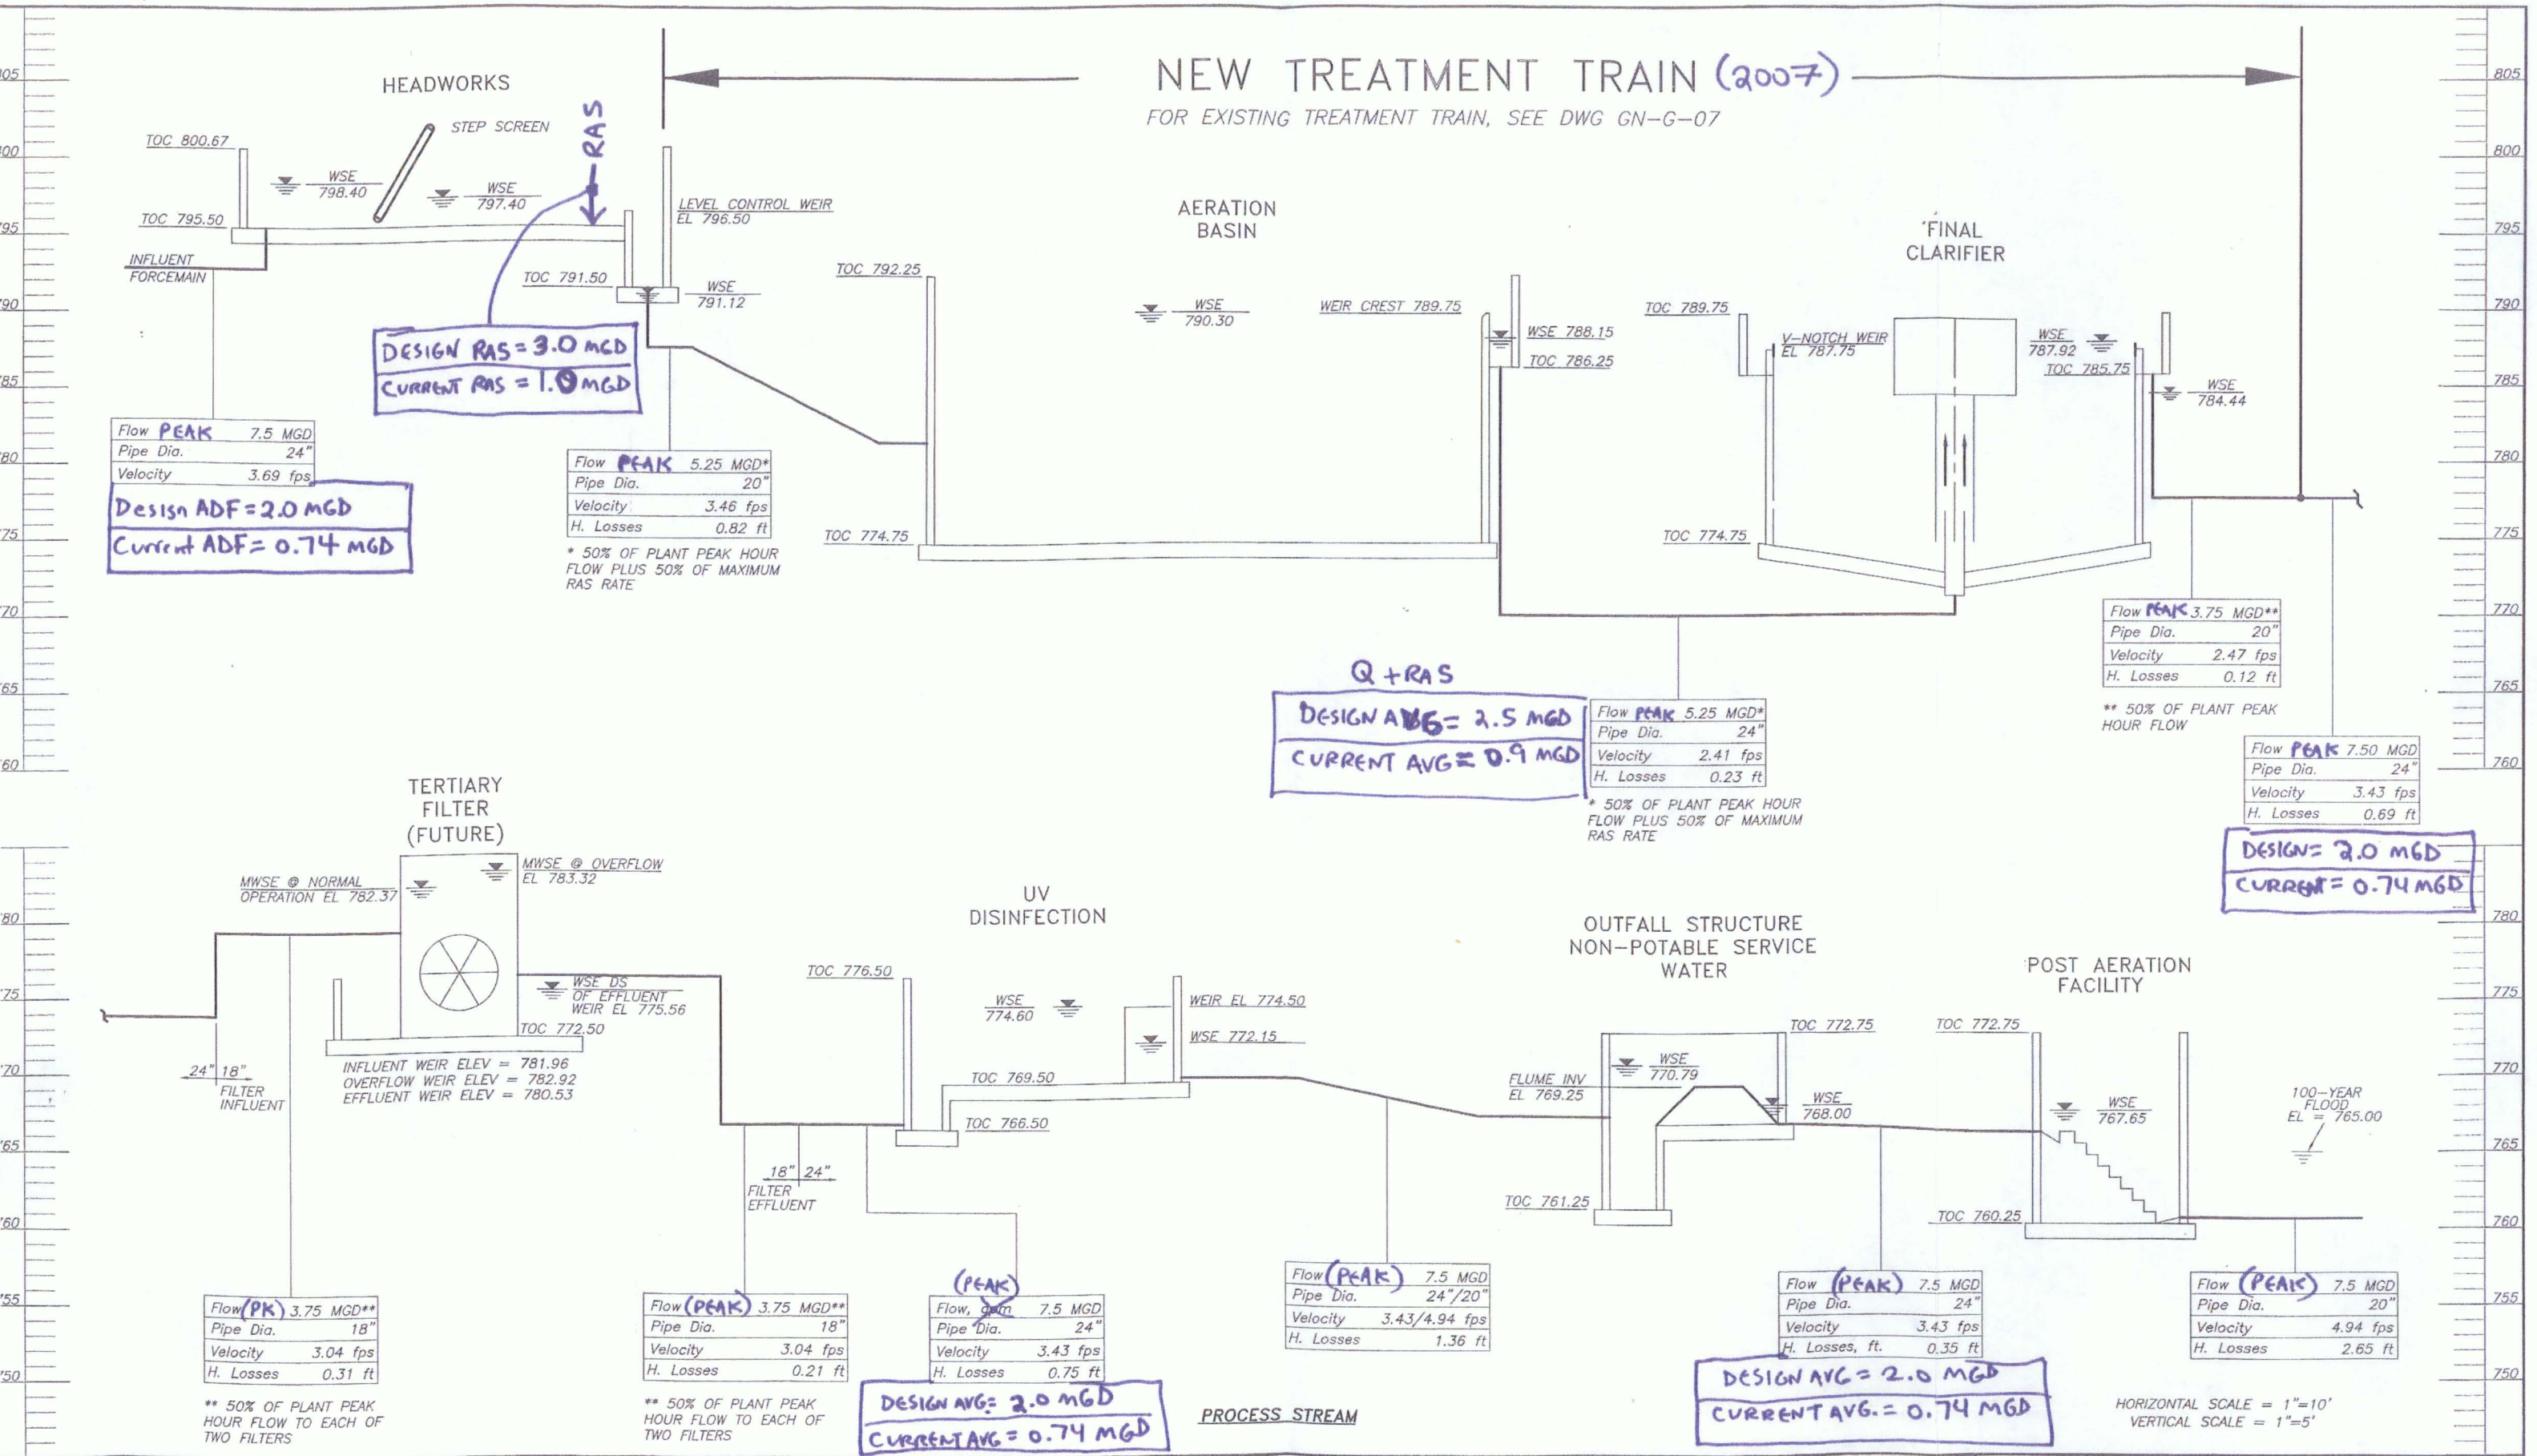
NEW TREATMENT TRAIN (2007)
FOR EXISTING TREATMENT TRAIN, SEE DWG GN-G-07

805 800 795 790 785 780 775 770 765 760

HEADWORKS
STEP SCREEN
RAS
TOC 800.67
WSE 798.40
WSE 797.40
TOC 795.50
INFLUENT FORCEMAIN
LEVEL CONTROL WEIR EL 796.50
TOC 791.50
WSE 791.12

DESIGN RAS = 3.0 MGD
CURRENT RAS = 1.0 MGD

| Flow PEAK | 7.5 MGD |
|---|---|
| Pipe Dia. | 24" |
| Velocity | 3.69 fps |

Design ADF = 2.0 MGD
Current ADF = 0.74 MGD

| Flow PEAK | 5.25 MGD* |
|---|---|
| Pipe Dia. | 20" |
| Velocity | 3.46 fps |
| H. Losses | 0.82 ft |

* 50% OF PLANT PEAK HOUR FLOW PLUS 50% OF MAXIMUM RAS RATE

AERATION BASIN
TOC 792.25
WSE 790.30
WEIR CREST 789.75
WSE 788.15
TOC 786.25
TOC 774.75

FINAL CLARIFIER
TOC 789.75
V-NOTCH WEIR EL 787.75
WSE 787.92
TOC 785.75
WSE 784.44
TOC 774.75

Q + RAS
DESIGN AVG = 2.5 MGD
CURRENT AVG = 0.9 MGD

| Flow PEAK | 5.25 MGD* |
|---|---|
| Pipe Dia. | 24" |
| Velocity | 2.41 fps |
| H. Losses | 0.23 ft |

* 50% OF PLANT PEAK HOUR FLOW PLUS 50% OF MAXIMUM RAS RATE

| Flow PEAK | 3.75 MGD** |
|---|---|
| Pipe Dia. | 20" |
| Velocity | 2.47 fps |
| H. Losses | 0.12 ft |

** 50% OF PLANT PEAK HOUR FLOW

| Flow PEAK | 7.50 MGD |
|---|---|
| Pipe Dia. | 24" |
| Velocity | 3.43 fps |
| H. Losses | 0.69 ft |

DESIGN = 2.0 MGD
CURRENT = 0.74 MGD

780 775 770 765 760 755 750

TERTIARY FILTER (FUTURE)
MWSE @ NORMAL OPERATION EL 782.37
MWSE @ OVERFLOW EL 783.32
WSE DS OF EFFLUENT WEIR EL 775.56
TOC 772.50
INFLUENT WEIR ELEV = 781.96
OVERFLOW WEIR ELEV = 782.92
EFFLUENT WEIR ELEV = 780.53
24" 18" FILTER INFLUENT
18" 24" FILTER EFFLUENT

UV DISINFECTION
TOC 776.50
WSE 774.60
WEIR EL 774.50
WSE 772.15
TOC 769.50
TOC 766.50

OUTFALL STRUCTURE NON-POTABLE SERVICE WATER
FLUME INV EL 769.25
WSE 770.79
TOC 772.75
WSE 768.00
TOC 761.25

POST AERATION FACILITY
TOC 772.75
WSE 767.65
TOC 760.25
100-YEAR FLOOD EL = 765.00

| Flow (PK) | 3.75 MGD** |
|---|---|
| Pipe Dia. | 18" |
| Velocity | 3.04 fps |
| H. Losses | 0.31 ft |

** 50% OF PLANT PEAK HOUR FLOW TO EACH OF TWO FILTERS

| Flow (PEAK) | 3.75 MGD** |
|---|---|
| Pipe Dia. | 18" |
| Velocity | 3.04 fps |
| H. Losses | 0.21 ft |

** 50% OF PLANT PEAK HOUR FLOW TO EACH OF TWO FILTERS

| Flow, (PEAK) | 7.5 MGD |
|---|---|
| Pipe Dia. | 24" |
| Velocity | 3.43 fps |
| H. Losses | 0.75 ft |

DESIGN AVG = 2.0 MGD
CURRENT AVG = 0.74 MGD

| Flow (PEAK) | 7.5 MGD |
|---|---|
| Pipe Dia. | 24"/20" |
| Velocity | 3.43/4.94 fps |
| H. Losses | 1.36 ft |

PROCESS STREAM

| Flow (PEAK) | 7.5 MGD |
|---|---|
| Pipe Dia. | 24" |
| Velocity | 3.43 fps |
| H. Losses, ft. | 0.35 ft |

DESIGN AVG = 2.0 MGD
CURRENT AVG. = 0.74 MGD

| Flow (PEAK) | 7.5 MGD |
|---|---|
| Pipe Dia. | 20" |
| Velocity | 4.94 fps |
| H. Losses | 2.65 ft |

HORIZONTAL SCALE = 1"=10'
VERTICAL SCALE = 1"=5'